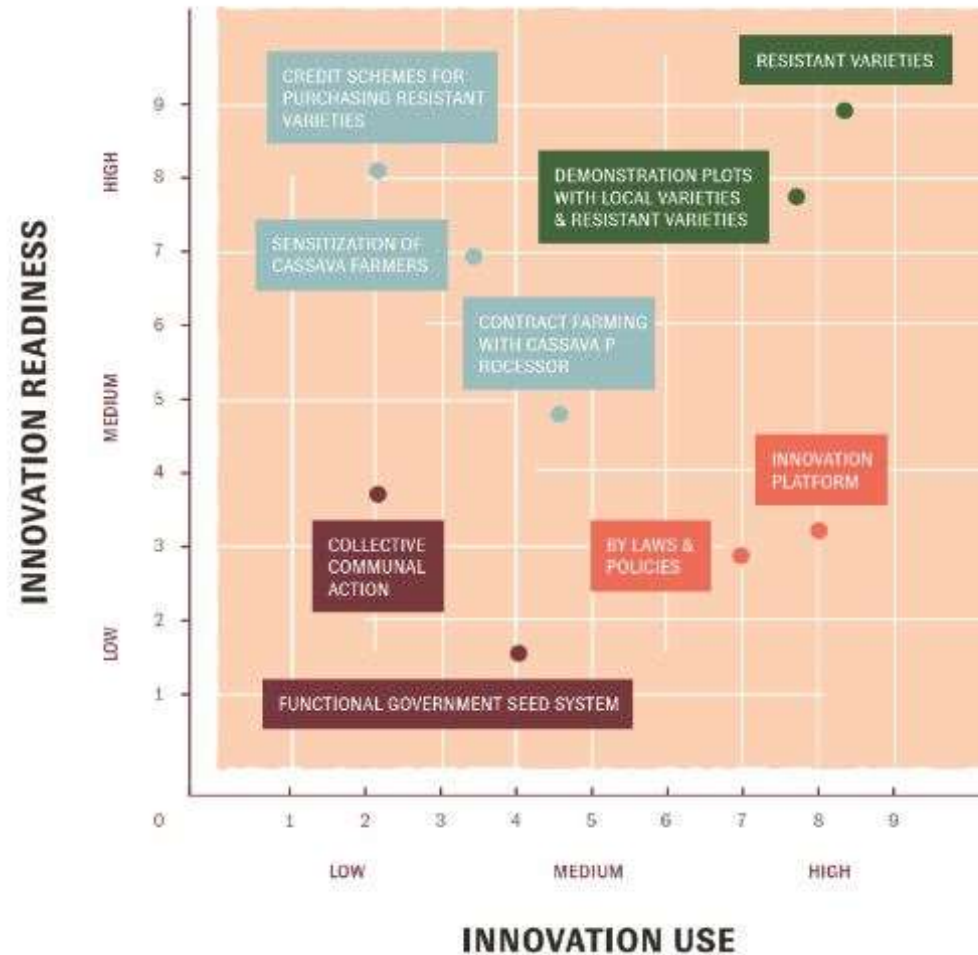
INNOVATION READINESS

HIGH

MEDIUM

LOW

9
8
7
6
5
4
3
2
1
0

CREDIT SCHEMES FOR PURCHASING RESISTANT VARIETIES

RESISTANT VARIETIES

DEMONSTRATION PLOTS WITH LOCAL VARIETIES & RESISTANT VARIETIES

SENSITIZATION OF CASSAVA FARMERS

CONTRACT FARMING WITH CASSAVA P ROCESSOR

INNOVATION PLATFORM

COLLECTIVE COMMUNAL ACTION

BY LAWS & POLICIES

FUNCTIONAL GOVERNMENT SEED SYSTEM

1 2 3 4 5 6 7 8 9

LOW

MEDIUM

HIGH

INNOVATION USE